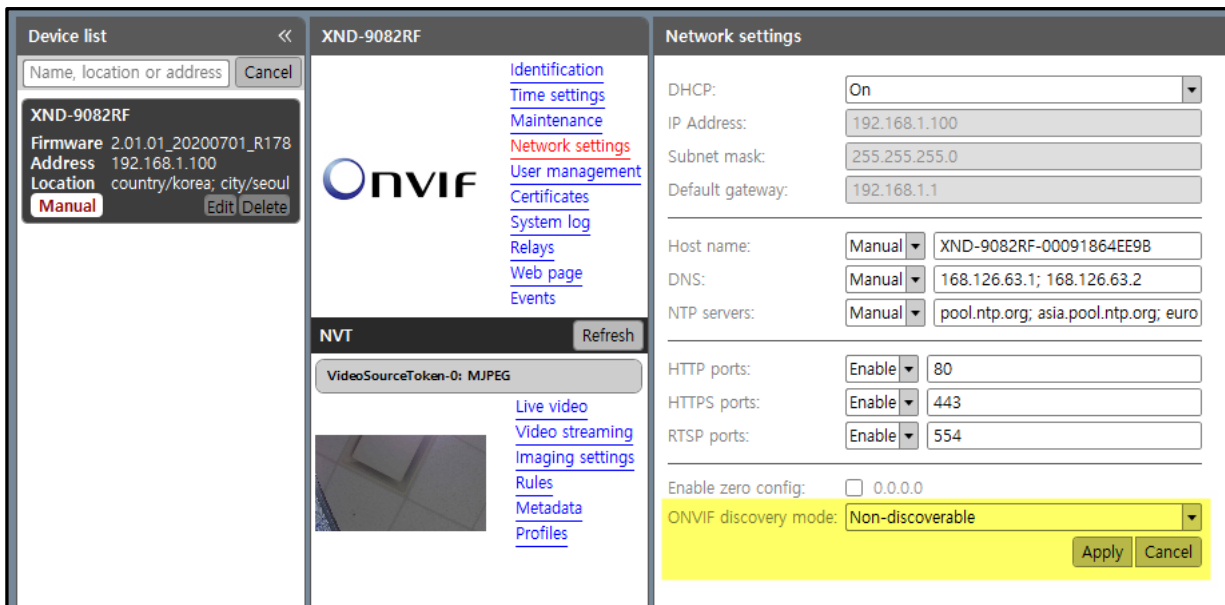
Device list «
Name, location or address Cancel

XND-9082RF
Firmware 2.01.01_20200701_R178
Address 192.168.1.100
Location country/korea; city/seoul
Manual Edit Delete

XND-9082RF

ONVIF

Identification
Time settings
Maintenance
Network settings
User management
Certificates
System log
Relays
Web page
Events

NVT Refresh

VideoSourceToken-0: MJPEG

Live video
Video streaming
Imaging settings
Rules
Metadata
Profiles

Network settings

DHCP: On
IP Address: 192.168.1.100
Subnet mask: 255.255.255.0
Default gateway: 192.168.1.1

Host name: Manual XND-9082RF-00091864EE9B
DNS: Manual 168.126.63.1; 168.126.63.2
NTP servers: Manual pool.ntp.org; asia.pool.ntp.org; euro

HTTP ports: Enable 80
HTTPS ports: Enable 443
RTSP ports: Enable 554

Enable zero config: 0.0.0.0
ONVIF discovery mode: Non-discoverable
Apply Cancel